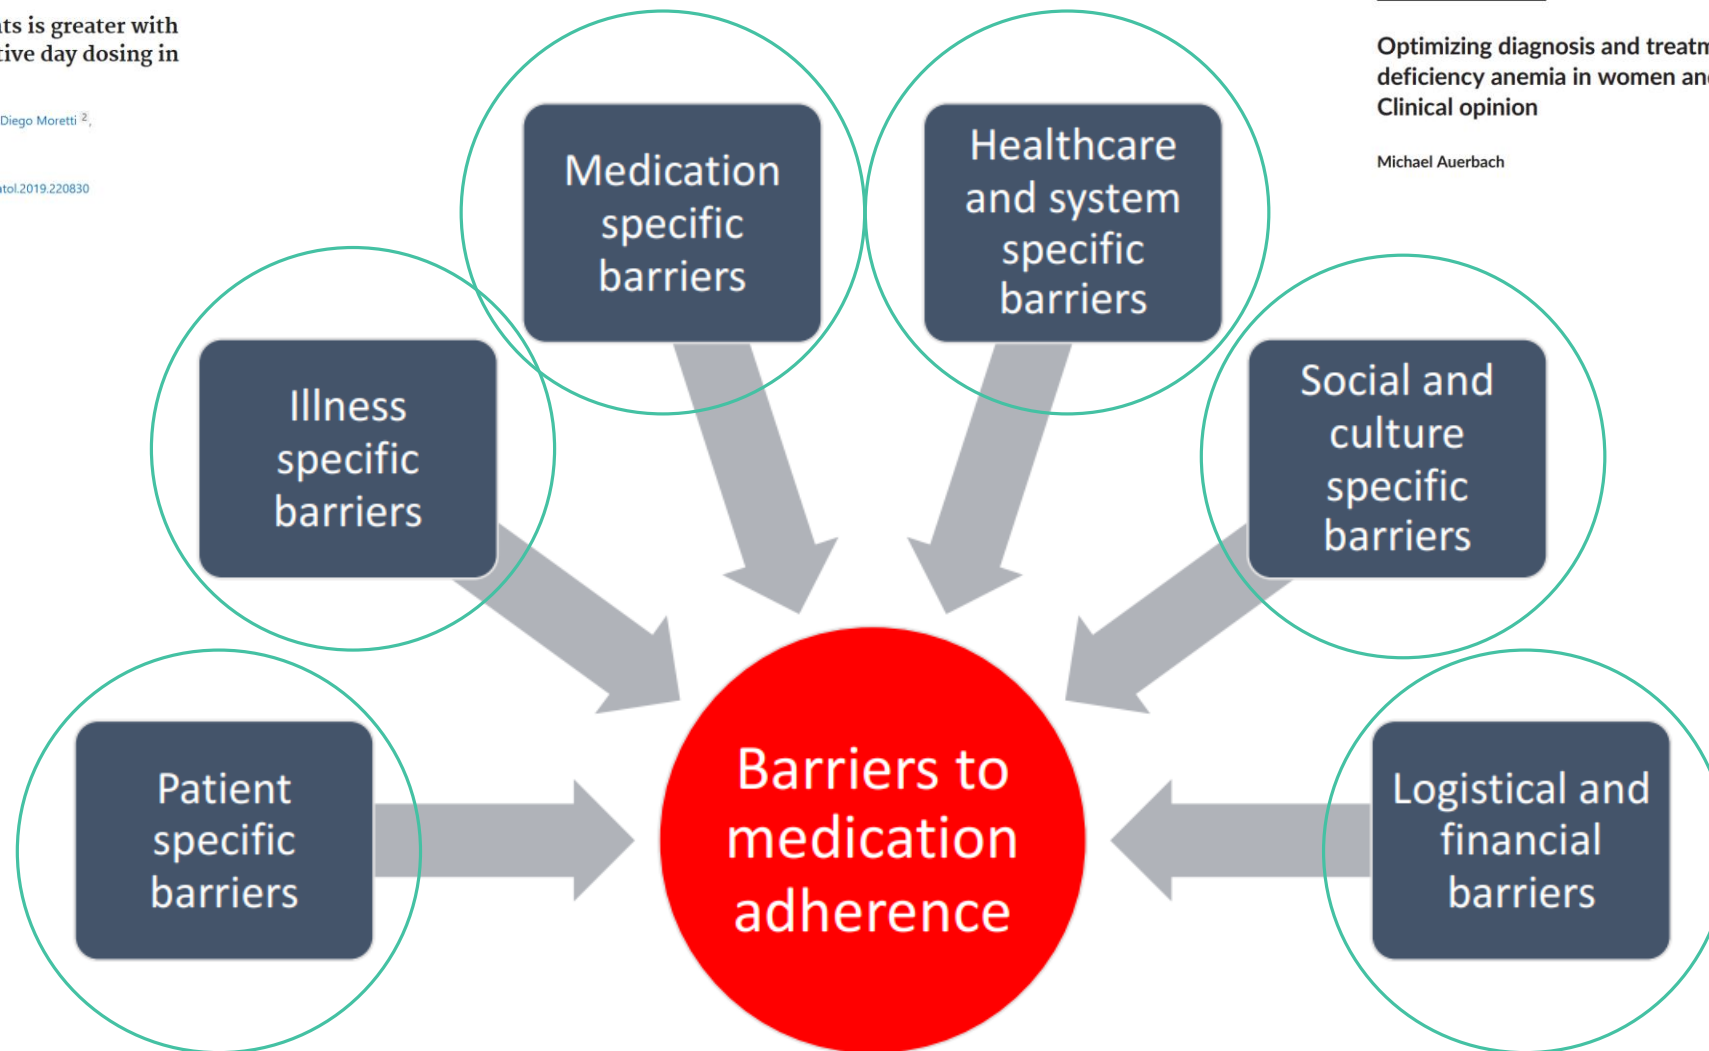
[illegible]ts is greater with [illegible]tive day dosing in

Diego Moretti $^{2}$,

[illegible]tol.2019.220830

Optimizing diagnosis and treatm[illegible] deficiency anemia in women an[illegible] Clinical opinion

Michael Auerbach

Medication specific barriers

Healthcare and system specific barriers

Illness specific barriers

Social and culture specific barriers

Patient specific barriers

Barriers to medication adherence

Logistical and financial barriers